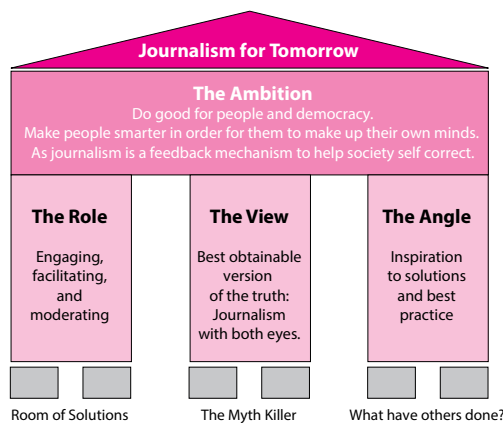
Journalism for Tomorrow

The Ambition
Do good for people and democracy.
Make people smarter in order for them to make up their own minds.
As journalism is a feedback mechanism to help society self correct.

The Role
Engaging, facilitating, and moderating

The View
Best obtainable version of the truth: Journalism with both eyes.

The Angle
Inspiration to solutions and best practice

Room of Solutions

The Myth Killer

What have others done?